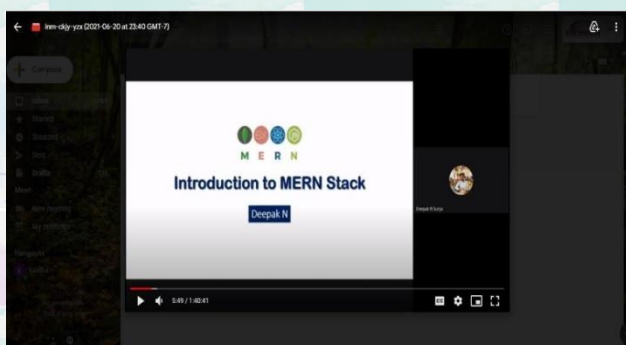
lnm-ckjy-yzx (2021-06-20 at 23:40 GMT-7)

Compose

Inbox

Starred

Snoozed

Sent

Drafts

Meet

New meeting

My meetings

Hangouts

M E R N

Introduction to MERN Stack

Deepak N

Deepak N Surya

5:49 / 1:40:41